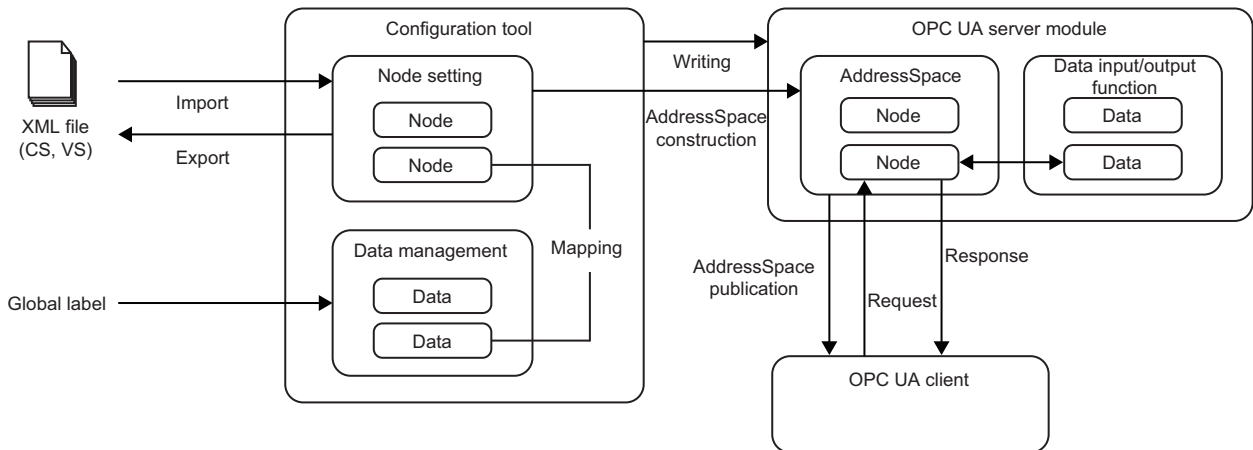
XML file (CS, VS)

Import

Export

Global label

Configuration tool

Node setting

Node

Node

Data management

Data

Data

Mapping

Writing

AddressSpace construction

OPC UA server module

AddressSpace

Node

Node

Data input/output function

Data

Data

AddressSpace publication

Request

Response

OPC UA client